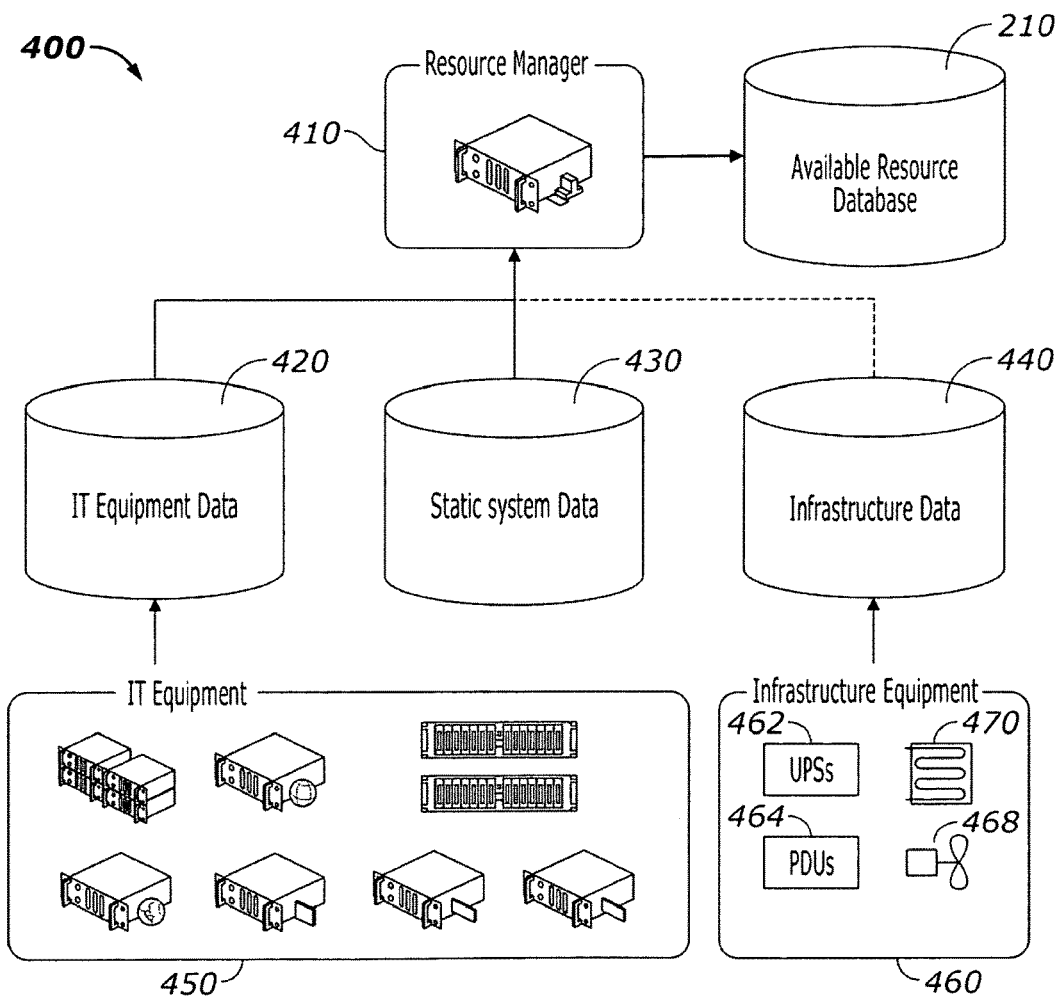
400

Resource Manager

410

210

Available Resource Database

420

430

440

IT Equipment Data

Static system Data

Infrastructure Data

IT Equipment

Infrastructure Equipment

462

UPSs

470

464

PDUs

468

450

460